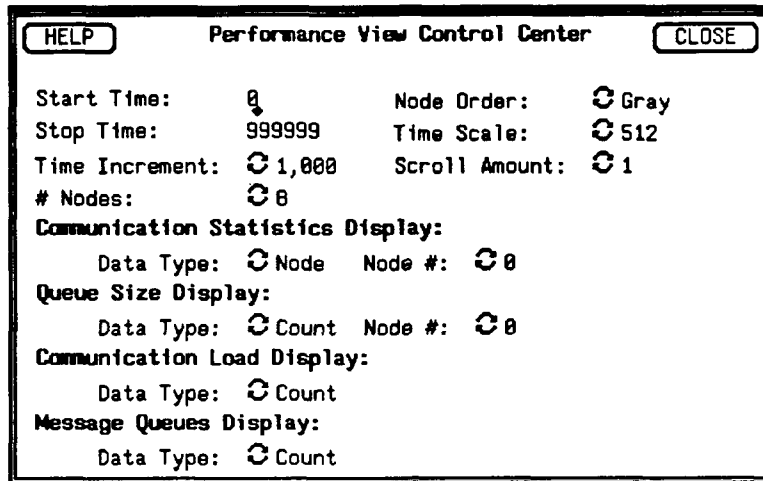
HELP

Performance View Control Center

CLOSE

Start Time: 0

Node Order: Gray

Stop Time: 999999

Time Scale: 512

Time Increment: 1,000

Scroll Amount: 1

# Nodes: 8

Communication Statistics Display:

Data Type: Node Node #: 0

Queue Size Display:

Data Type: Count Node #: 0

Communication Load Display:

Data Type: Count

Message Queues Display:

Data Type: Count